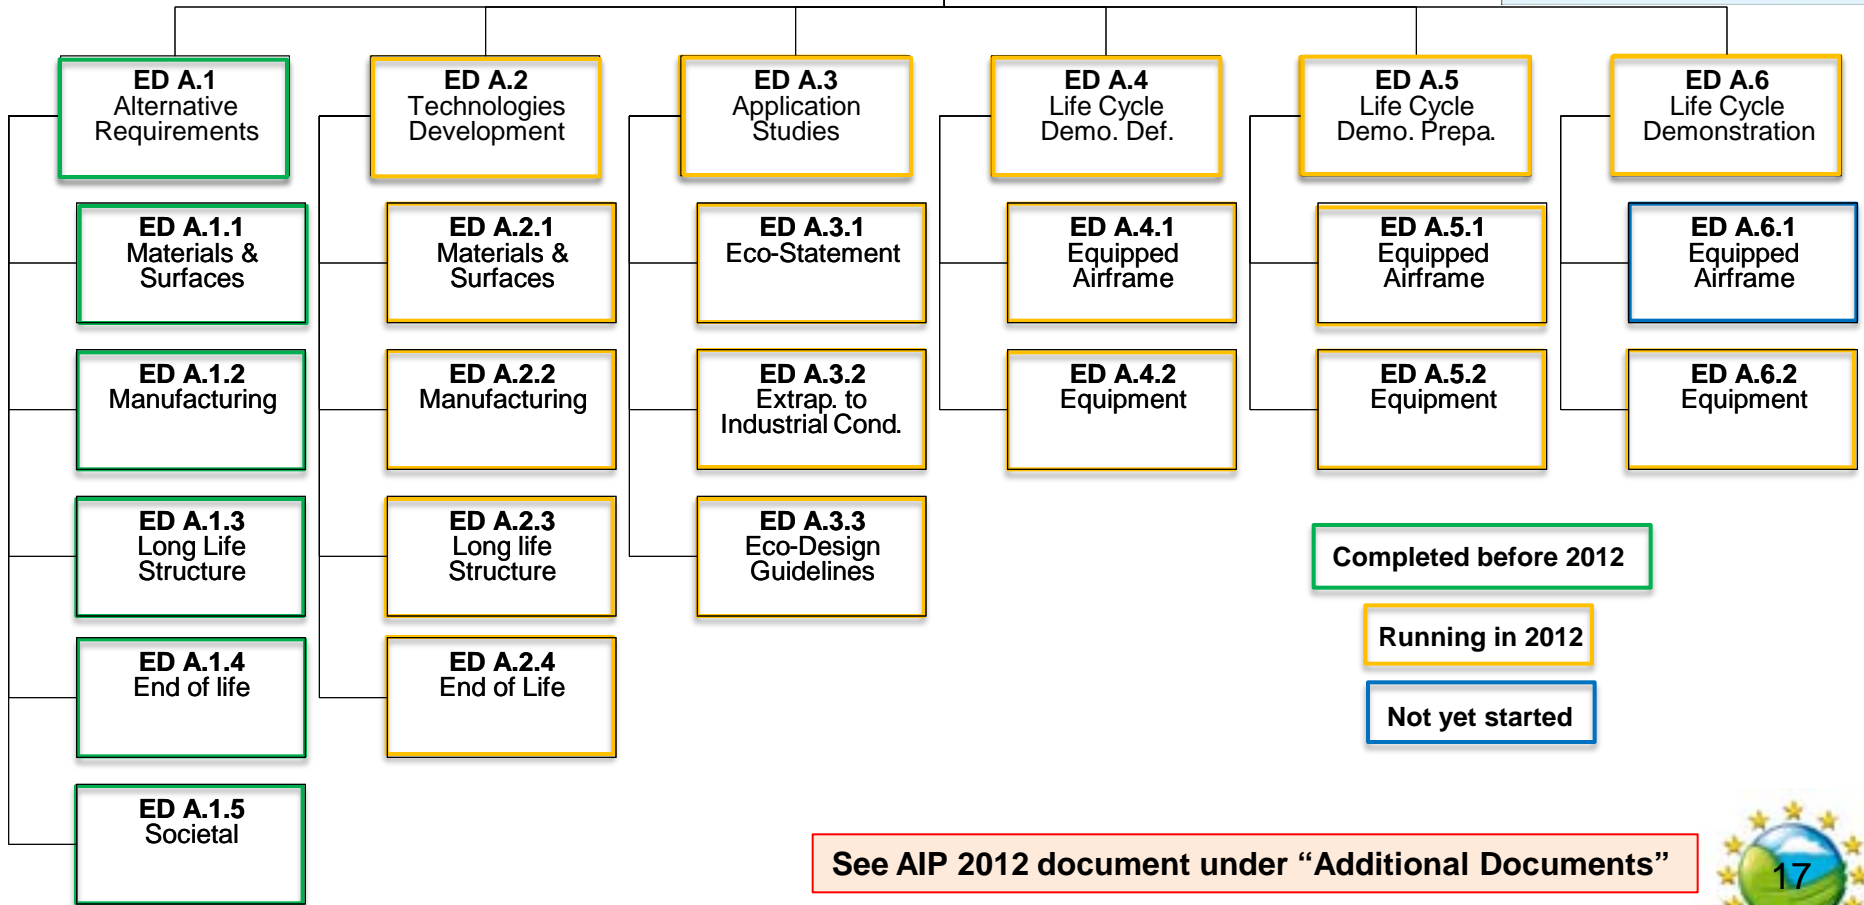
ED A.1
Alternative Requirements

ED A.1.1
Materials & Surfaces

ED A.1.2
Manufacturing

ED A.1.3
Long Life Structure

ED A.1.4
End of life

ED A.1.5
Societal

ED A.2
Technologies Development

ED A.2.1
Materials & Surfaces

ED A.2.2
Manufacturing

ED A.2.3
Long life Structure

ED A.2.4
End of Life

ED A.3
Application Studies

ED A.3.1
Eco-Statement

ED A.3.2
Extrap. to Industrial Cond.

ED A.3.3
Eco-Design Guidelines

ED A.4
Life Cycle Demo. Def.

ED A.4.1
Equipped Airframe

ED A.4.2
Equipment

ED A.5
Life Cycle Demo. Prepa.

ED A.5.1
Equipped Airframe

ED A.5.2
Equipment

ED A.6
Life Cycle Demonstration

ED A.6.1
Equipped Airframe

ED A.6.2
Equipment

Completed before 2012

Running in 2012

Not yet started

See AIP 2012 document under “Additional Documents”

17